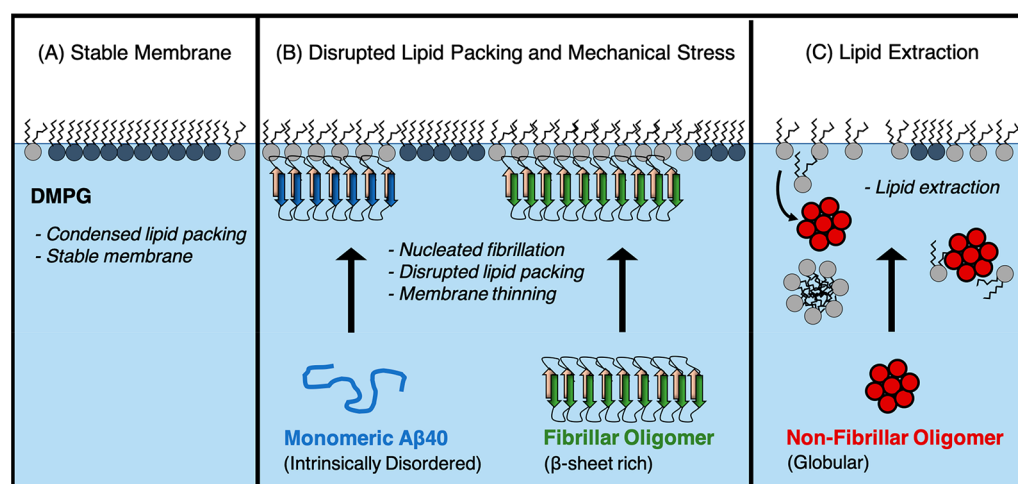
(A) Stable Membrane

DMPG

- Condensed lipid packing
- Stable membrane

(B) Disrupted Lipid Packing and Mechanical Stress

- Nucleated fibrillation
- Disrupted lipid packing
- Membrane thinning

Monomeric Aβ40
(Intrinsically Disordered)

Fibrillar Oligomer
(β-sheet rich)

(C) Lipid Extraction

- Lipid extraction

Non-Fibrillar Oligomer
(Globular)